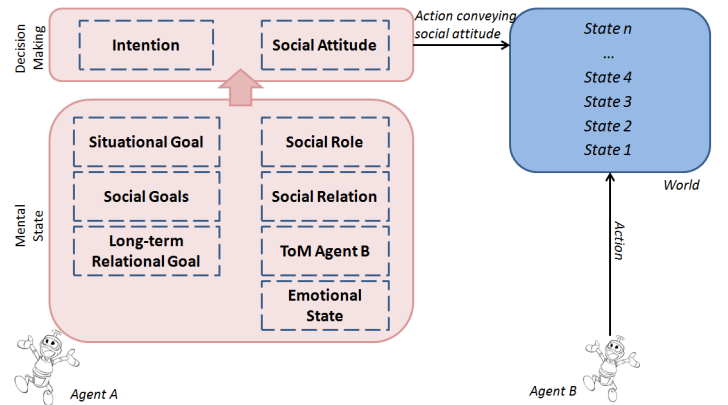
Decision Making

Intention

Social Attitude

Action conveying social attitude

State n
...
State 4
State 3
State 2
State 1

World

Mental State

Situational Goal

Social Goals

Long-term Relational Goal

Social Role

Social Relation

ToM Agent B

Emotional State

Action

Agent A

Agent B